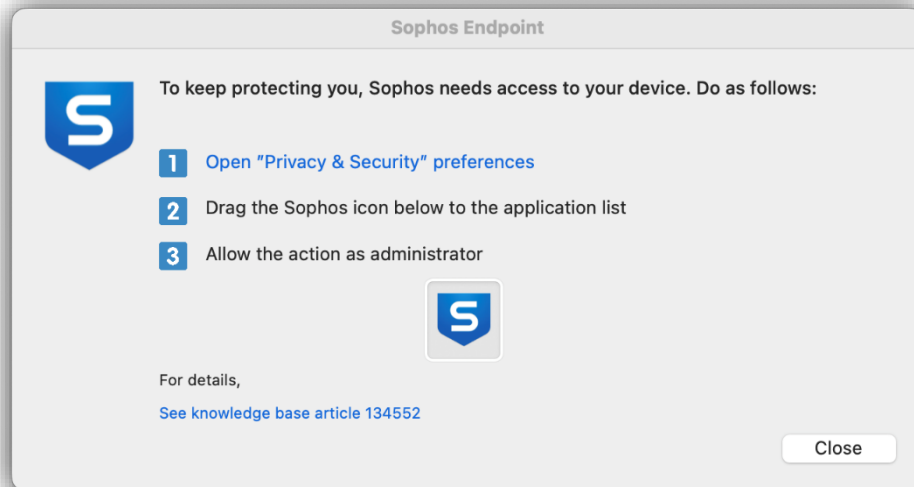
Sophos Endpoint

S

To keep protecting you, Sophos needs access to your device. Do as follows:

1 Open "Privacy & Security" preferences

2 Drag the Sophos icon below to the application list

3 Allow the action as administrator

S

For details,

See knowledge base article 134552

Close